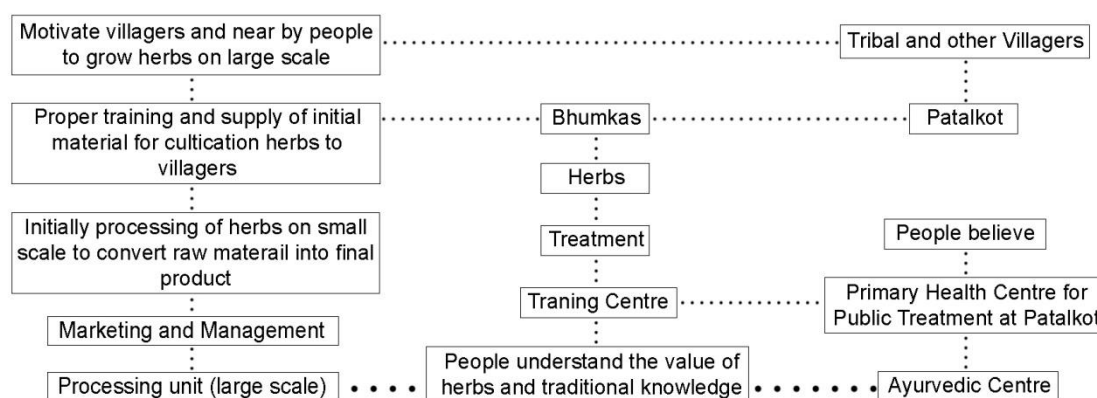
Motivate villagers and near by people to grow herbs on large scale

Tribal and other Villagers

Proper training and supply of initial material for cultication herbs to villagers

Bhumkas

Patalkot

Herbs

Initially processing of herbs on small scale to convert raw materail into final product

Treatment

People believe

Traning Centre

Primary Health Centre for Public Treatment at Patalkot

Marketing and Management

Processing unit (large scale)

People understand the value of herbs and traditional knowledge

Ayurvedic Centre